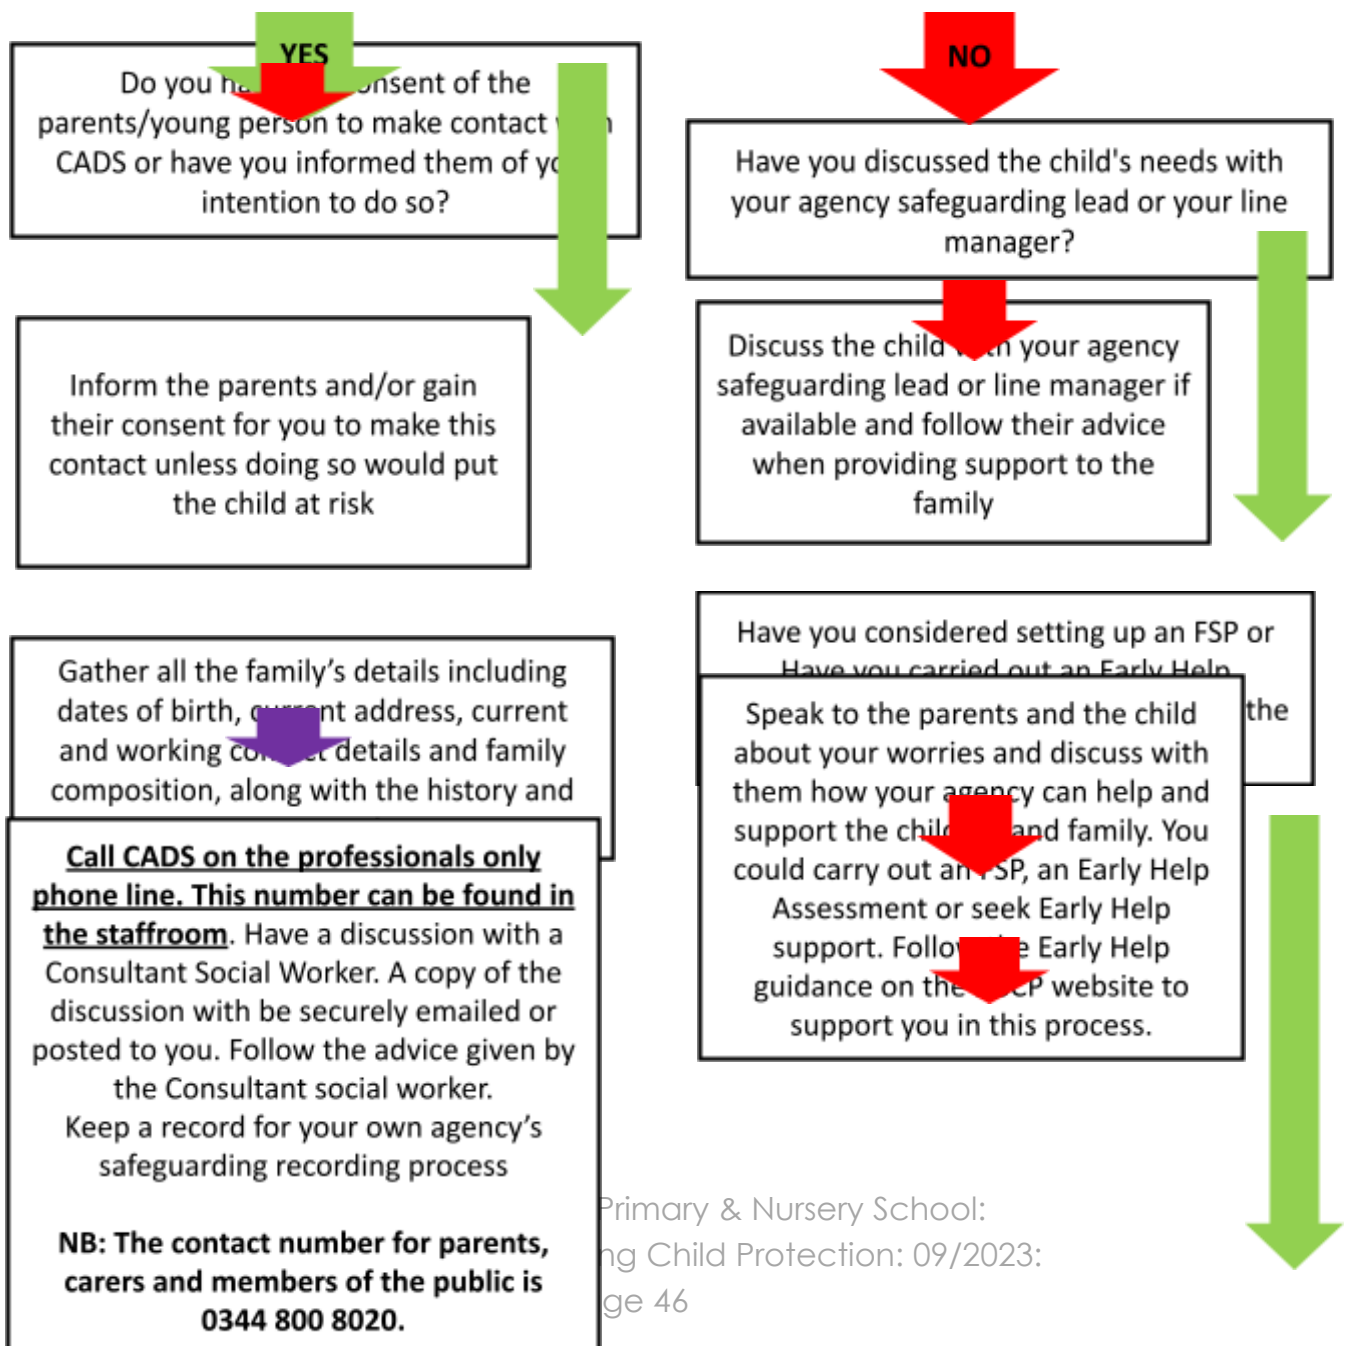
YES

Do you ha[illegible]onsent of the parents/young person to make contact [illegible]h CADS or have you informed them of yo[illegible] intention to do so?

NO

Have you discussed the child's needs with your agency safeguarding lead or your line manager?

Inform the parents and/or gain their consent for you to make this contact unless doing so would put the child at risk

Discuss the child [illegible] your agency safeguarding lead or line manager if available and follow their advice when providing support to the family

Have you considered setting up an FSP or Have you carried out an Early Help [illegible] the

Gather all the family's details including dates of birth, c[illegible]nt address, current and working co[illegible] details and family composition, along with the history and

Speak to the parents and the child about your worries and discuss with them how your agency can help and support the chil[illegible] and family. You could carry out an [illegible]SP, an Early Help Assessment or seek Early Help support. Follo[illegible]e Early Help guidance on the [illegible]CP website to support you in this process.

Call CADS on the professionals only phone line. This number can be found in the staffroom. Have a discussion with a Consultant Social Worker. A copy of the discussion with be securely emailed or posted to you. Follow the advice given by the Consultant social worker.
Keep a record for your own agency's safeguarding recording process

NB: The contact number for parents, carers and members of the public is 0344 800 8020.

Primary & Nursery School:
ng Child Protection: 09/2023:
ge 46